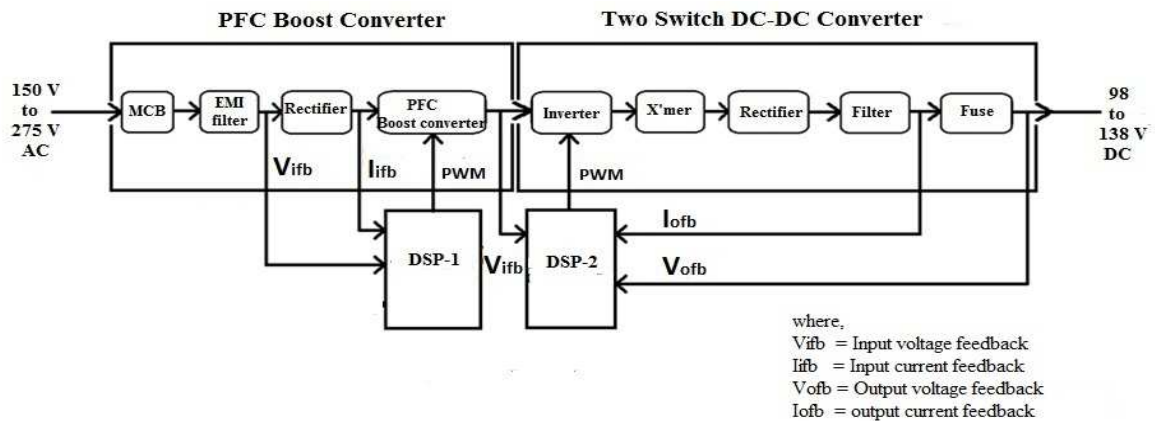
PFC Boost Converter

Two Switch DC-DC Converter

150 V to 275 V AC

MCB

EMI filter

Rectifier

PFC Boost converter

Inverter

X'mer

Rectifier

Filter

Fuse

98 to 138 V DC

Vifb

Iifb

PWM

PWM

Iofb

DSP-1

Vifb

DSP-2

Vofb

where,
Vifb = Input voltage feedback
Iifb = Input current feedback
Vofb = Output voltage feedback
Iofb = output current feedback